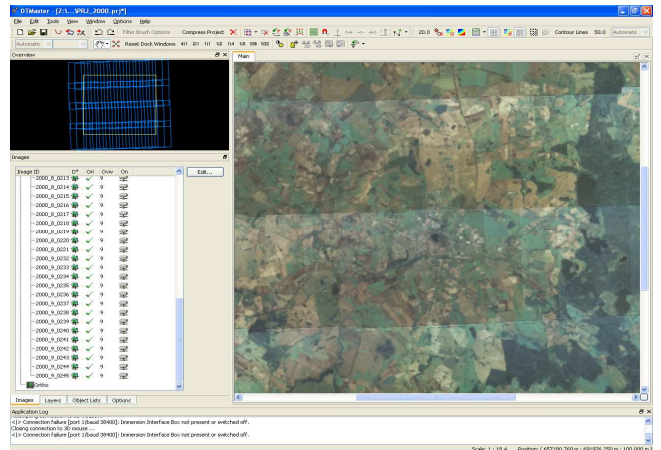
DTMaster - [Z:\...\PRJ_2000.prj*]

File Edit Tools View Window Options Help

Filter Brush Options Compress Project 20.0 Contour Lines 50.0 Automatic

Automatic Reset Dock Windows 4/1 2/1 1/1 1/2 1/4 1/8 1/16 1/32

Overview

Images

| Image ID | D* | Ori | Ovw | On |
|---|---|---|---|---|
| 2000_8_0213 | | ✓ | 9 | |
| 2000_8_0214 | | ✓ | 9 | |
| 2000_8_0215 | | ✓ | 9 | |
| 2000_8_0216 | | ✓ | 9 | |
| 2000_8_0217 | | ✓ | 9 | |
| 2000_8_0218 | | ✓ | 9 | |
| 2000_8_0219 | | ✓ | 9 | |
| 2000_8_0220 | | ✓ | 9 | |
| 2000_8_0221 | | ✓ | 9 | |
| 2000_9_0232 | | ✓ | 9 | |
| 2000_9_0233 | | ✓ | 9 | |
| 2000_9_0234 | | ✓ | 9 | |
| 2000_9_0235 | | ✓ | 9 | |
| 2000_9_0236 | | ✓ | 9 | |
| 2000_9_0237 | | ✓ | 9 | |
| 2000_9_0238 | | ✓ | 9 | |
| 2000_9_0239 | | ✓ | 9 | |
| 2000_9_0240 | | ✓ | 9 | |
| 2000_9_0241 | | ✓ | 9 | |
| 2000_9_0242 | | ✓ | 9 | |
| 2000_9_0243 | | ✓ | 9 | |
| 2000_9_0244 | | ✓ | 9 | |
| 2000_9_0245 | | ✓ | 9 | |

Ortho

Edit...

Images Layers Object Lists Options

Main

Application Log

<!> Connection failure [port 1/baud 38400]: Immersion Interface Box not present or switched off.
Closing connection to 3D mouse ...
<!> Connection failure [port 1/baud 38400]: Immersion Interface Box not present or switched off.

Scale: 1 : 10.6 Position: ( 457100.760 m ; 691976.250 m ; 100.000 m )